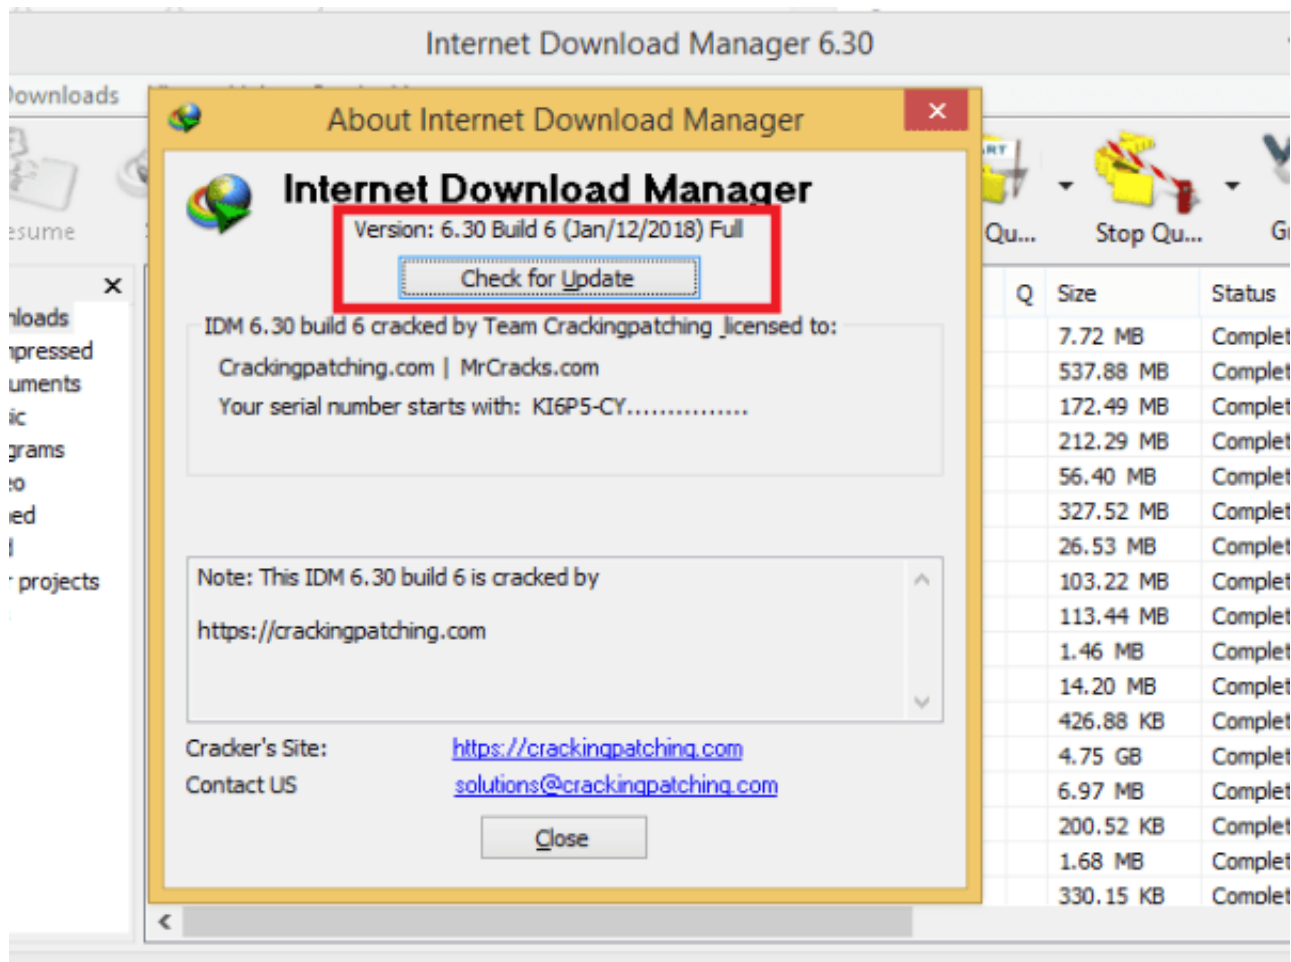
Internet Download Manager 6.30

ownloads

esume

About Internet Download Manager

Internet Download Manager

Version: 6.30 Build 6 (Jan/12/2018) Full

Check for Update

IDM 6.30 build 6 cracked by Team Crackingpatching licensed to:

Crackingpatching.com | MrCracks.com

Your serial number starts with: KI6P5-CY...............

Note: This IDM 6.30 build 6 is cracked by

https://crackingpatching.com

Cracker's Site: https://crackingpatching.com

Contact US solutions@crackingpatching.com

Close

Qu...

Stop Qu...

G

×

nloads

npressed

uments

ic

grams

eo

ed

projects

| Q | Size | Status |
|---|---|---|
| | 7.72 MB | Complet |
| | 537.88 MB | Complet |
| | 172.49 MB | Complet |
| | 212.29 MB | Complet |
| | 56.40 MB | Complet |
| | 327.52 MB | Complet |
| | 26.53 MB | Complet |
| | 103.22 MB | Complet |
| | 113.44 MB | Complet |
| | 1.46 MB | Complet |
| | 14.20 MB | Complet |
| | 426.88 KB | Complet |
| | 4.75 GB | Complet |
| | 6.97 MB | Complet |
| | 200.52 KB | Complet |
| | 1.68 MB | Complet |
| | 330.15 KB | Complet |